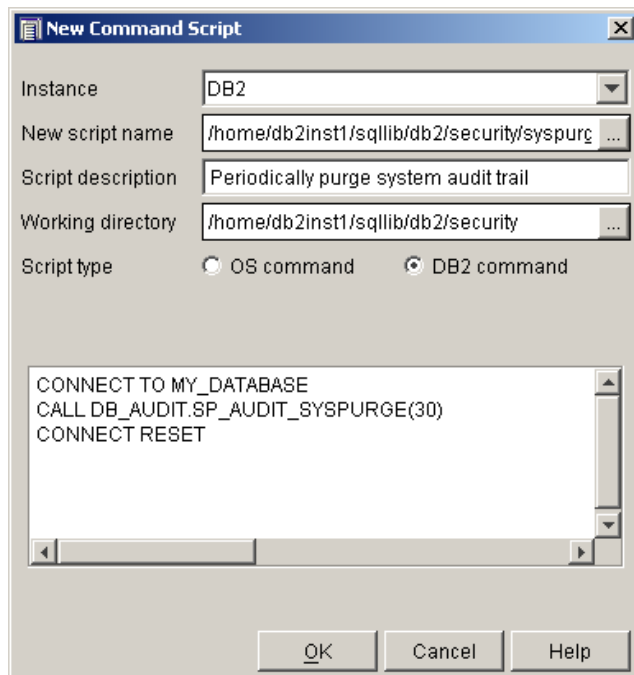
New Command Script

Instance DB2

New script name /home/db2inst1/sqllib/db2/security/syspurg ...

Script description Periodically purge system audit trail

Working directory /home/db2inst1/sqllib/db2/security ...

Script type OS command DB2 command

CONNECT TO MY_DATABASE
CALL DB_AUDIT.SP_AUDIT_SYSPURGE(30)
CONNECT RESET

OK Cancel Help